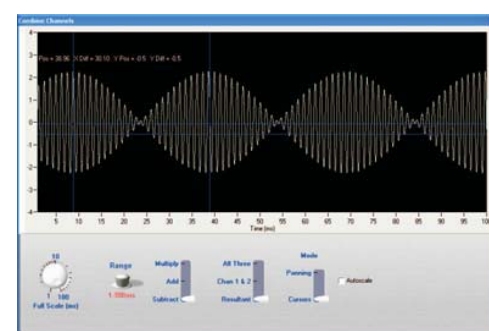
Combine Channels

X Pos = 36.96 X Diff = 30.10 Y Pos = -0.5 Y Diff = 0.5

4
3
2
1
0
-1
-2
-3
-4

5 10 15 20 25 30 35 40 45 50 55 60 65 70 75 80 85 90 95 100
Time (ms)

10
1 100
Full Scale (ms)

Range
1.000ms

Multiply
Add
Subtract

All Three
Chan 1 & 2
Resultant

Mode
Panning
Cursors

Autoscale